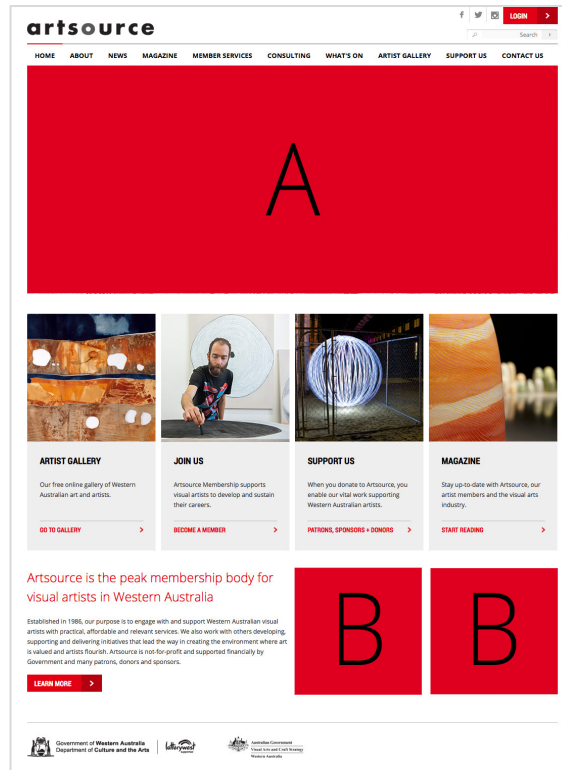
artsource

LOGIN >

Search

HOME ABOUT NEWS MAGAZINE MEMBER SERVICES CONSULTING WHAT'S ON ARTIST GALLERY SUPPORT US CONTACT US

A

ARTIST GALLERY

Our free online gallery of Western Australian art and artists.

GO TO GALLERY >

JOIN US

Artsource Membership supports visual artists to develop and sustain their careers.

BECOME A MEMBER >

SUPPORT US

When you donate to Artsource, you enable our vital work supporting Western Australian artists.

PATRONS, SPONSORS + DONORS >

MAGAZINE

Stay up-to-date with Artsource, our artist members and the visual arts industry.

START READING >

Artsource is the peak membership body for visual artists in Western Australia

Established in 1986, our purpose is to engage with and support Western Australian visual artists with practical, affordable and relevant services. We also work with others developing, supporting and delivering initiatives that lead the way in creating the environment where art is valued and artists flourish. Artsource is not-for-profit and supported financially by Government and many patrons, donors and sponsors.

LEARN MORE >

B

B

Government of Western Australia
Department of Culture and the Arts

lotterywest

Australian Government
Visual Arts and Craft Strategy
Western Australia